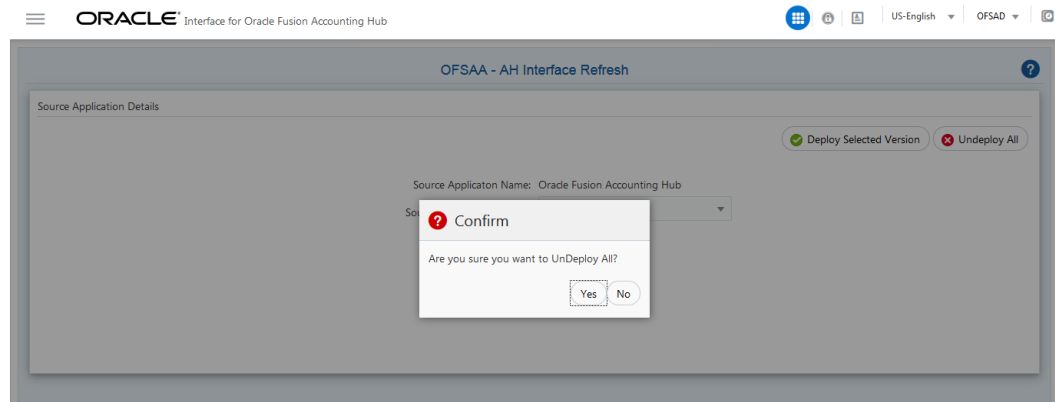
ORACLE® Interface for Oracle Fusion Accounting Hub

US-English OFSAD

OFSAA - AH Interface Refresh

Source Application Details

Deploy Selected Version
Undeploy All

Source Applicaton Name: Oracle Fusion Accounting Hub

So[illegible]

Confirm

Are you sure you want to UnDeploy All?

Yes No